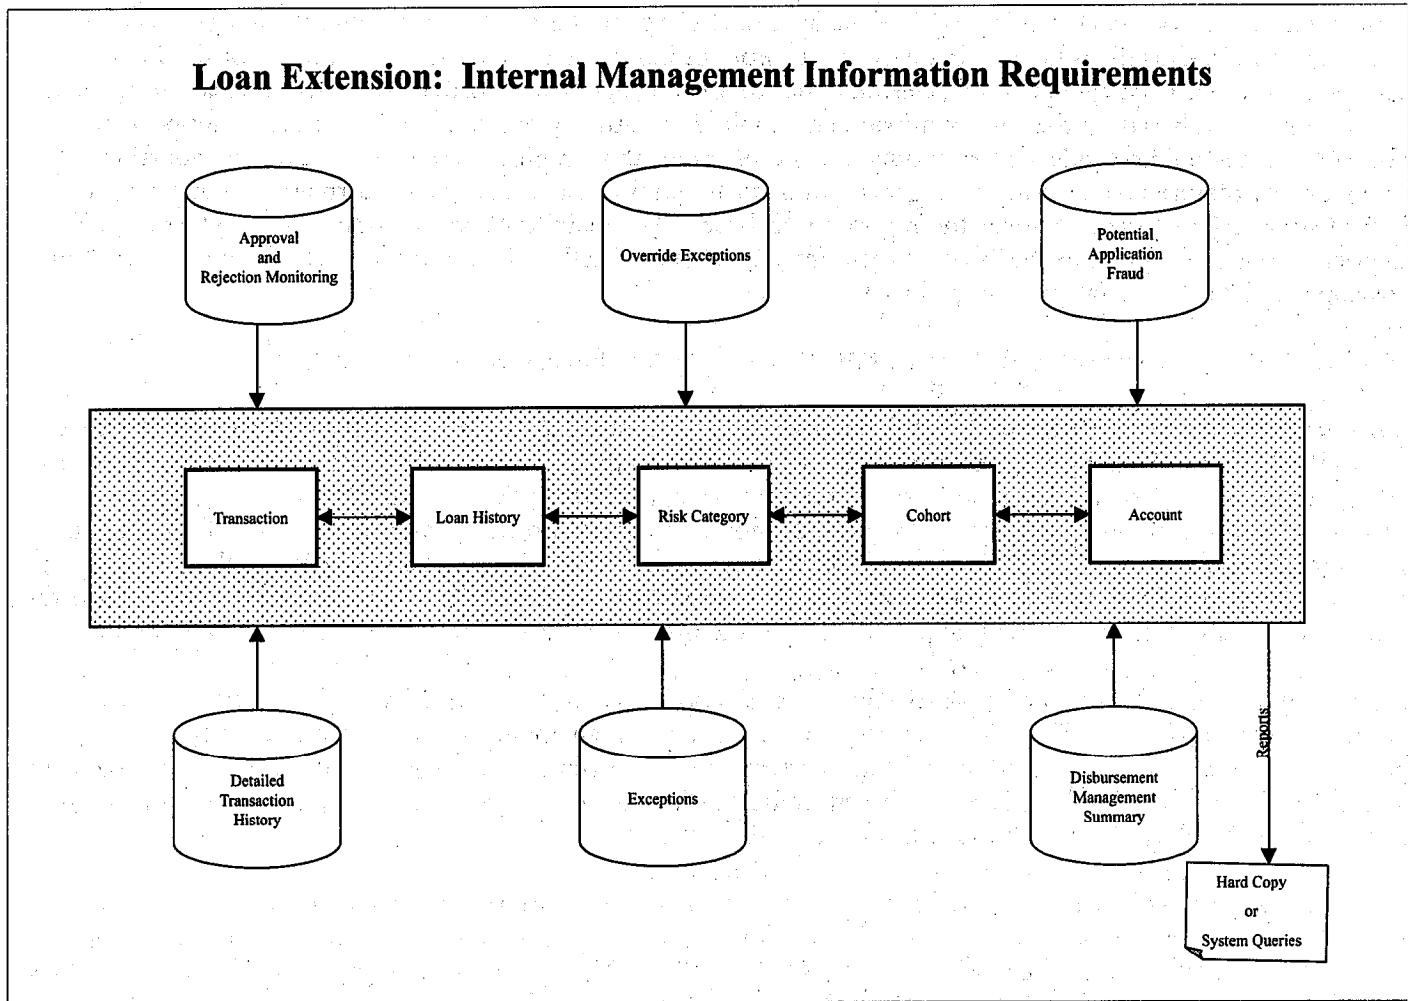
Loan Extension: Internal Management Information Requirements

Approval and Rejection Monitoring

Override Exceptions

Potential Application Fraud

Transaction

Loan History

Risk Category

Cohort

Account

Detailed Transaction History

Exceptions

Disbursement Management Summary

Reports

Hard Copy or System Queries